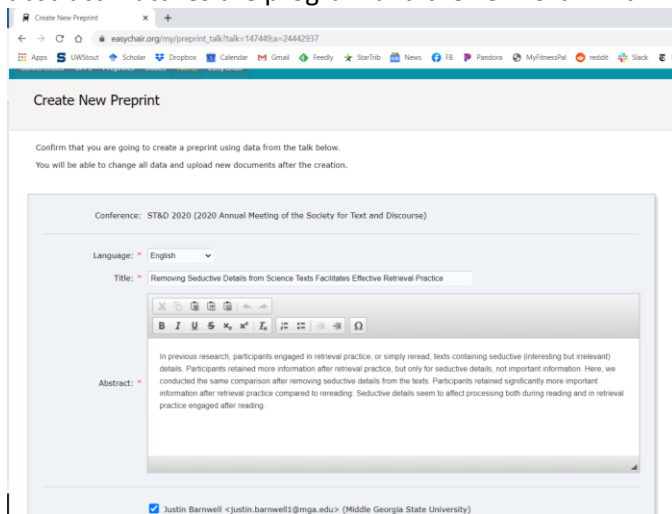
Create New Preprint

easychair.org/my/preprint_talk?talk=147449;a=24442937

Apps UWStout Scholar Dropbox Calendar Gmail Feedly StarTrib News FB Pandora MyFitnessPal reddit Slack

Create New Preprint

Confirm that you are going to create a preprint using data from the talk below.

You will be able to change all data and upload new documents after the creation.

Conference: ST&D 2020 (2020 Annual Meeting of the Society for Text and Discourse)

Language: * English

Title: * Removing Seductive Details from Science Texts Facilitates Effective Retrieval Practice

Abstract: * In previous research, participants engaged in retrieval practice, or simply reread, texts containing seductive (interesting but irrelevant) details. Participants retained more information after retrieval practice, but only for seductive details, not important information. Here, we conducted the same comparison after removing seductive details from the texts. Participants retained significantly more important information after retrieval practice compared to rereading. Seductive details seem to affect processing both during reading and in retrieval practice engaged after reading.

Justin Barnwell <justin.barnwell1@mga.edu> (Middle Georgia State University)